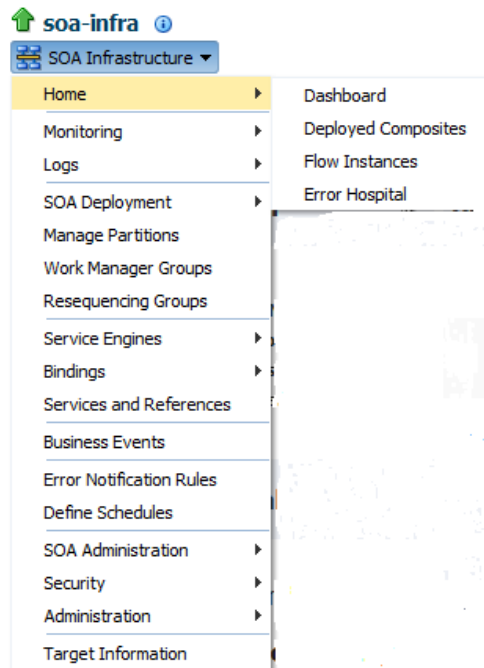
soa-infra

SOA Infrastructure

Home
Monitoring
Logs
SOA Deployment
Manage Partitions
Work Manager Groups
Resequencing Groups
Service Engines
Bindings
Services and References
Business Events
Error Notification Rules
Define Schedules
SOA Administration
Security
Administration
Target Information

Dashboard
Deployed Composites
Flow Instances
Error Hospital